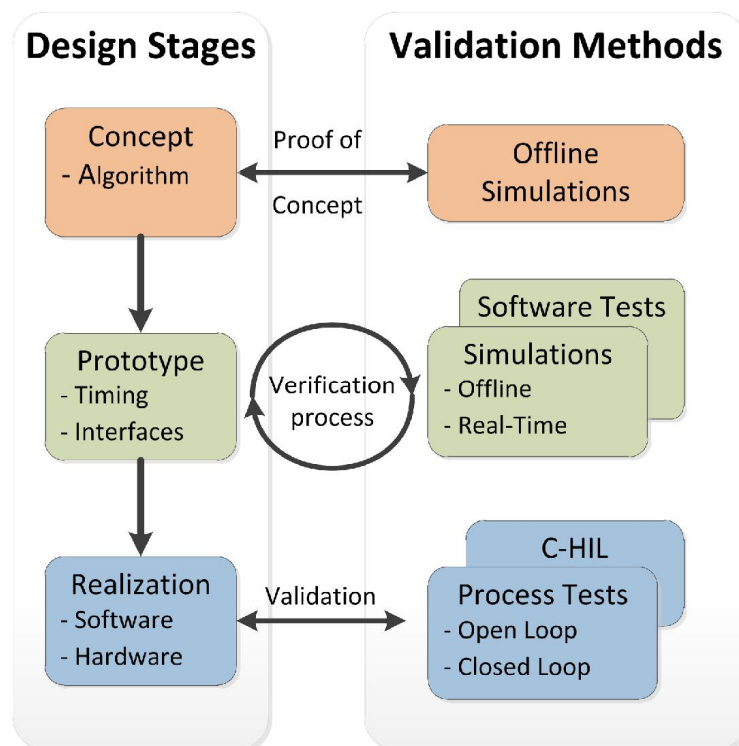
Design Stages

Validation Methods

Concept
- Algorithm

Proof of Concept

Offline Simulations

Software Tests

Prototype
- Timing
- Interfaces

Verification process

Simulations
- Offline
- Real-Time

C-HIL

Realization
- Software
- Hardware

Validation

Process Tests
- Open Loop
- Closed Loop